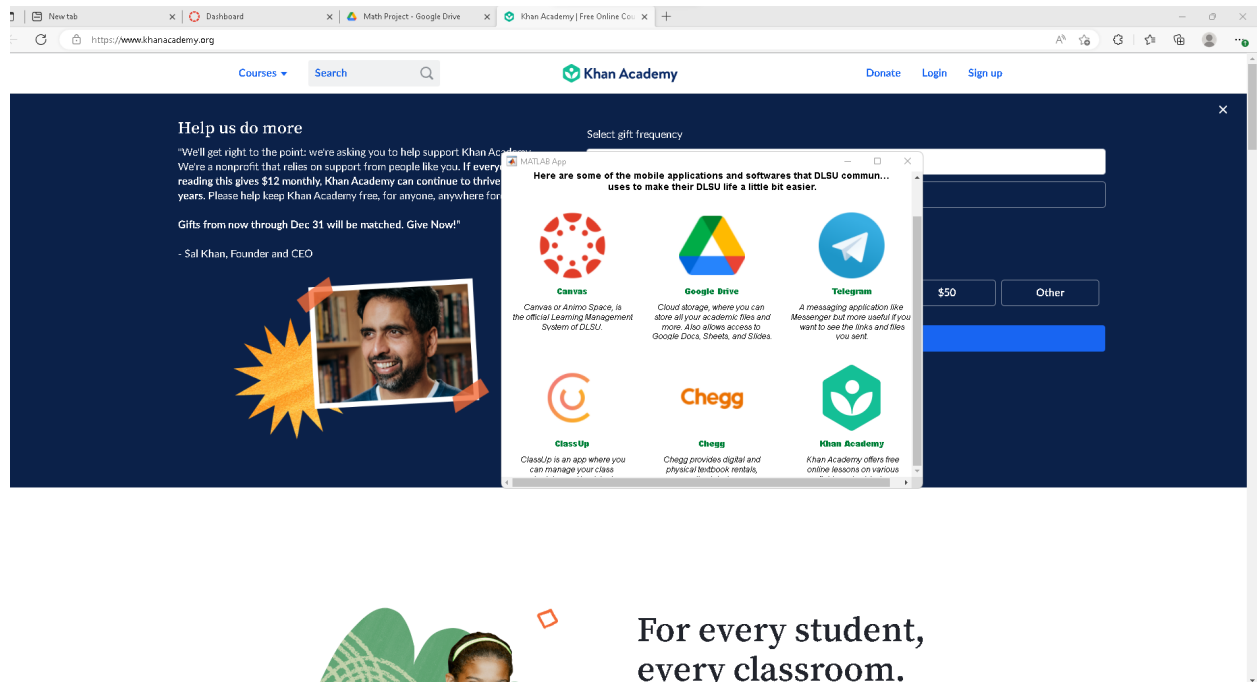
New tab | Dashboard | Math Project - Google Drive | Khan Academy | Free Online Cou

https://www.khanacademy.org

Courses Search

Khan Academy

Donate Login Sign up

Help us do more

"We'll get right to the point: we're asking you to help support Khan Aca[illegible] We're a nonprofit that relies on support from people like you. If every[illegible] reading this gives $12 monthly, Khan Academy can continue to thrive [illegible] years. Please help keep Khan Academy free, for anyone, anywhere for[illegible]

Gifts from now through Dec 31 will be matched. Give Now!"

- Sal Khan, Founder and CEO

Select gift frequency

$50 Other

MATLAB App

Here are some of the mobile applications and softwares that DLSU commun... uses to make their DLSU life a little bit easier.

Canvas
Canvas or Animo Space, is the official Learning Management System of DLSU.

Google Drive
Cloud storage, where you can store all your academic files and more. Also allows access to Google Docs, Sheets, and Slides.

Telegram
A messaging application like Messenger but more useful if you want to see the links and files you sent.

Chegg

ClassUp
ClassUp is an app where you can manage your class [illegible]

Chegg
Chegg provides digital and physical textbook rentals, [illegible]

Khan Academy
Khan Academy offers free online lessons on various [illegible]

For every student, every classroom.